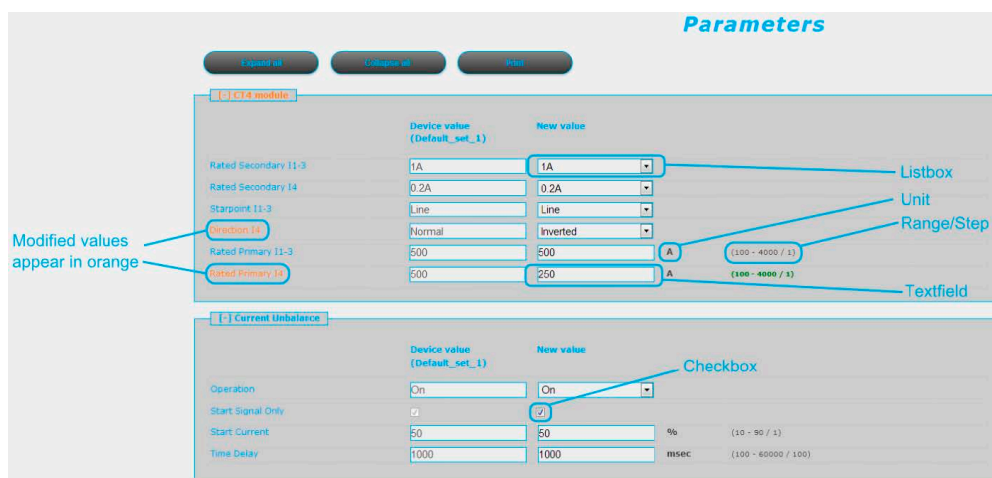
Parameters

Expand all
Collapse all
Print

[-] CT4 module

| | Device value (Default_set_1) | New value | | |
|---|---|---|---|---|
| Rated Secondary I1-3 | 1A | 1A | | |
| Rated Secondary I4 | 0.2A | 0.2A | | |
| Starpoint I1-3 | Line | Line | | |
| Direction I4 | Normal | Inverted | | |
| Rated Primary I1-3 | 500 | 500 | A | (100 - 4000 / 1) |
| Rated Primary I4 | 500 | 250 | A | (100 - 4000 / 1) |

Listbox
Unit
Range/Step
Modified values appear in orange
Textfield

[-] Current Unbalance

| | Device value (Default_set_1) | New value | | |
|---|---|---|---|---|
| Operation | On | On | | |
| Start Signal Only | ☑ | ☑ | | |
| Start Current | 50 | 50 | % | (10 - 90 / 1) |
| Time Delay | 1000 | 1000 | msec | (100 - 60000 / 100) |

Checkbox